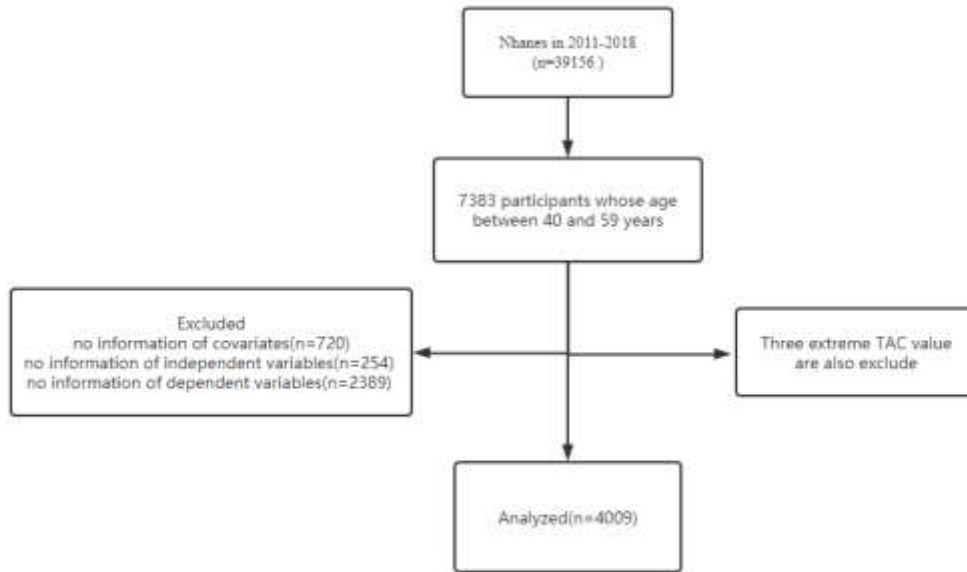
Nhanes in 2011-2018
(n=39156 )

7383 participants whose age between 40 and 59 years

Excluded
no information of covariates(n=720)
no information of independent variables(n=254)
no information of dependent variables(n=2389)

Three extreme TAC value are also exclude

Analyzed(n=4009)